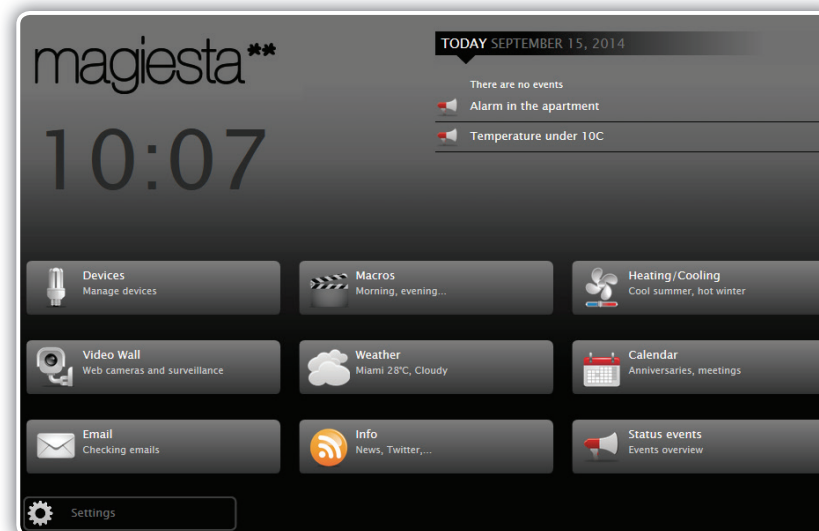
magiesta**

10:07

TODAY SEPTEMBER 15, 2014

There are no events

Alarm in the apartment

Temperature under 10C

Devices
Manage devices

Macros
Morning, evening...

Heating/Cooling
Cool summer, hot winter

Video Wall
Web cameras and surveillance

Weather
Miami 28°C, Cloudy

Calendar
Anniversaries, meetings

Email
Checking emails

Info
News, Twitter,...

Status events
Events overview

Settings